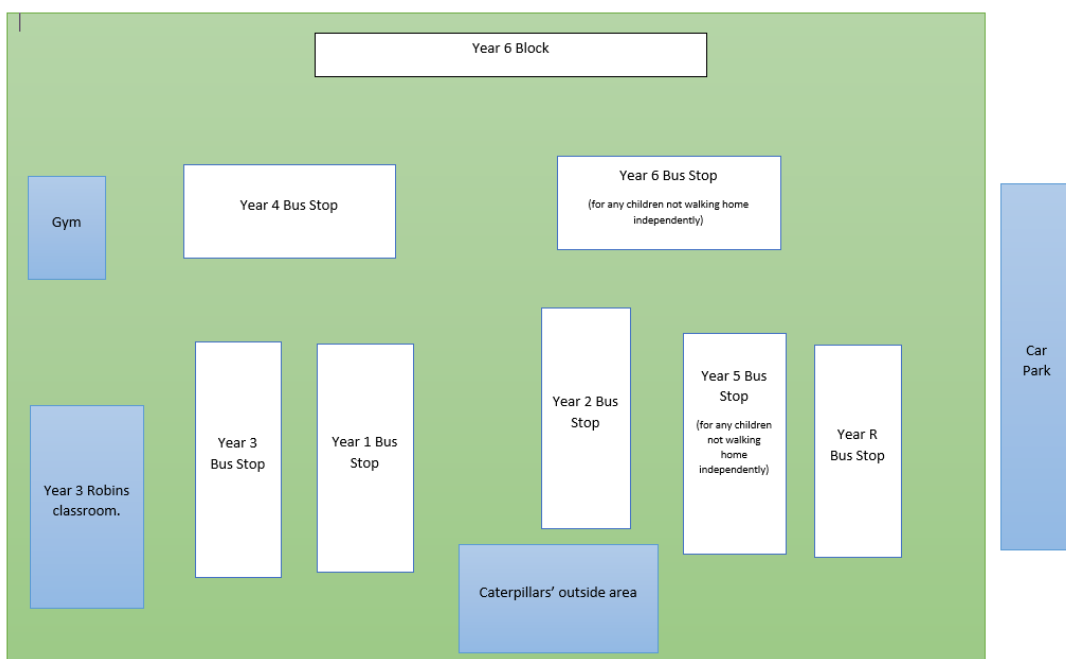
Year 6 Block

Gym

Year 4 Bus Stop

Year 6 Bus Stop

(for any children not walking home independently)

Car Park

Year 3 Robins classroom.

Year 3 Bus Stop

Year 1 Bus Stop

Year 2 Bus Stop

Year 5 Bus Stop

(for any children not walking home independently)

Year R Bus Stop

Caterpillars' outside area